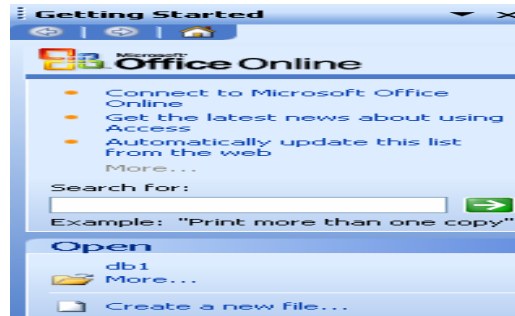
Getting Started

Microsoft Office Online

Connect to Microsoft Office Online
Get the latest news about using Access
Automatically update this list from the web
More...

Search for:

Example: "Print more than one copy"

Open

db1
More...

Create a new file...